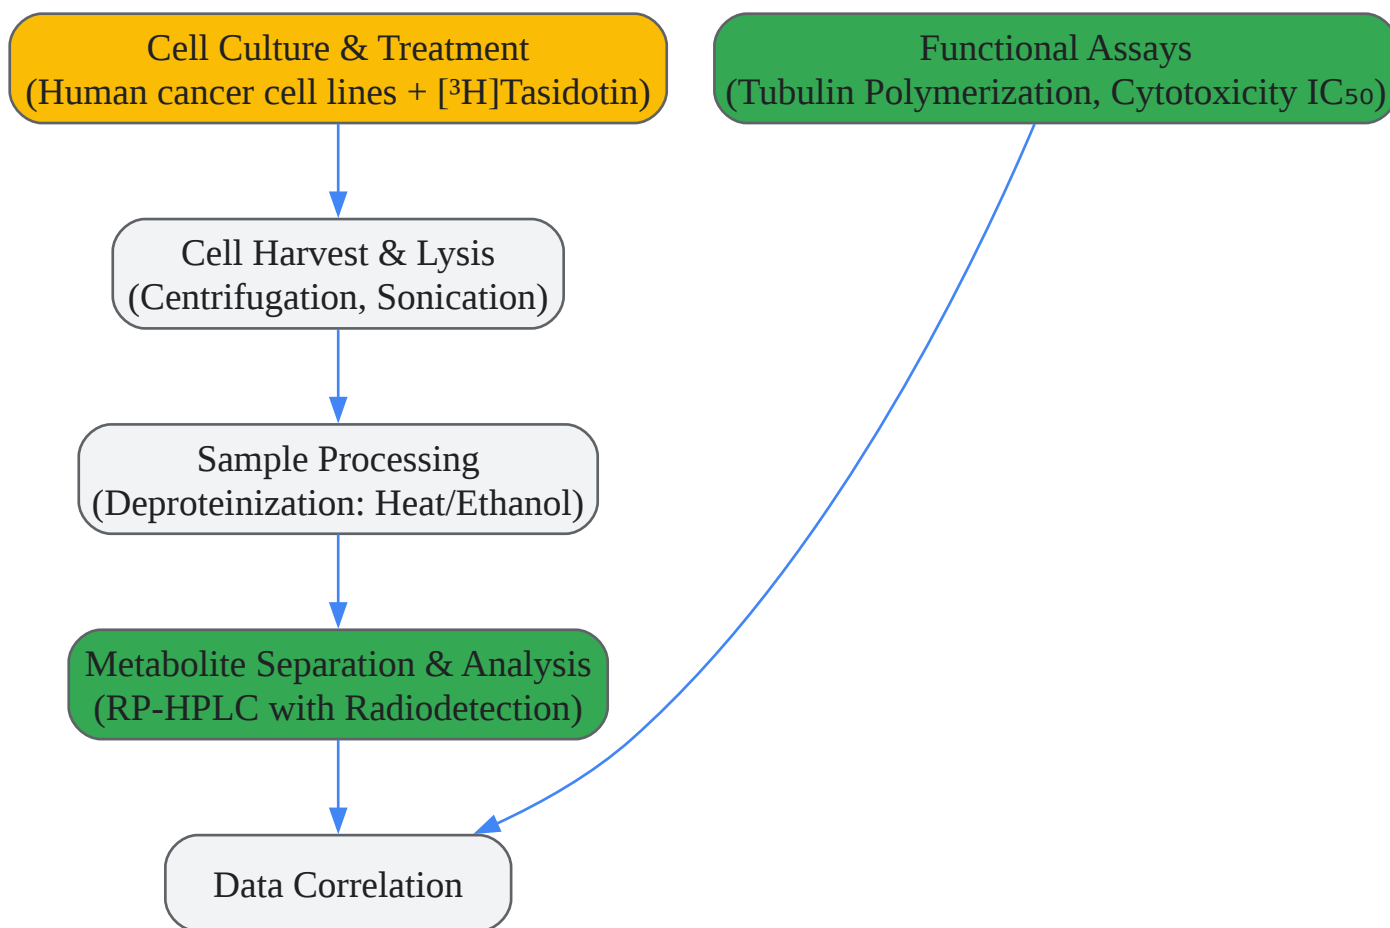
Cell Culture & Treatment
(Human cancer cell lines + [³H]Tasidotin)

Functional Assays
(Tubulin Polymerization, Cytotoxicity IC₅₀)

Cell Harvest & Lysis
(Centrifugation, Sonication)

Sample Processing
(Deproteinization: Heat/Ethanol)

Metabolite Separation & Analysis
(RP-HPLC with Radiodetection)

Data Correlation